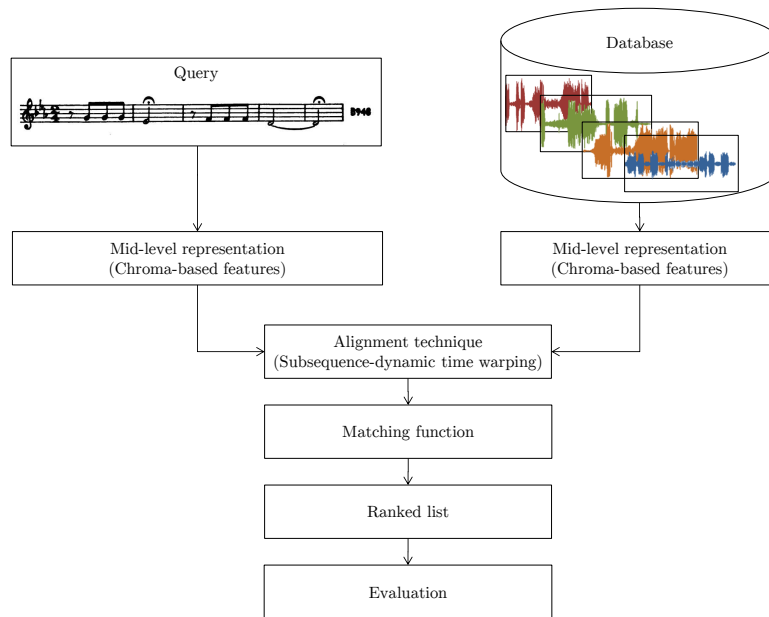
Query

B948

Database

Mid-level representation
(Chroma-based features)

Mid-level representation
(Chroma-based features)

Alignment technique
(Subsequence-dynamic time warping)

Matching function

Ranked list

Evaluation